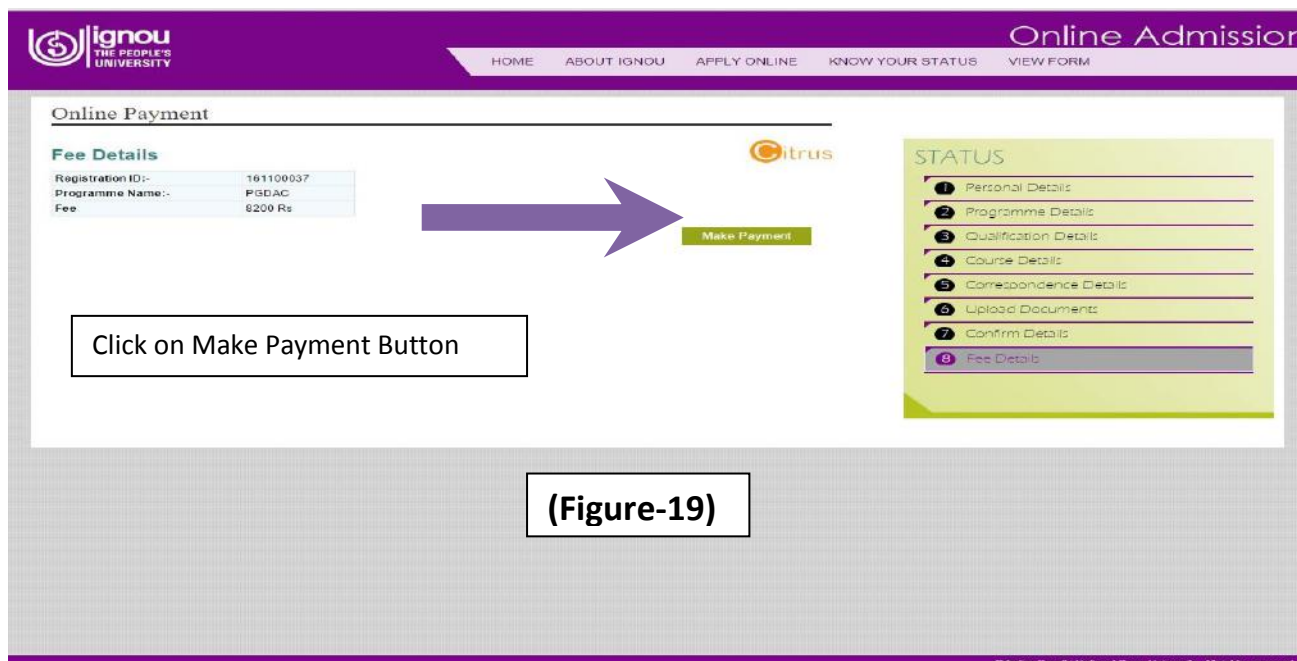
ignou
THE PEOPLE'S UNIVERSITY

Online Admissior

HOME ABOUT IGNOU APPLY ONLINE KNOW YOUR STATUS VIEW FORM

Online Payment

Fee Details

| Registration ID:- | 161100037 |
|---|---|
| Programme Name:- | PGDAC |
| Fee | 8200 Rs |

Citrus

Make Payment

Click on Make Payment Button

STATUS
1 Personal Details
2 Programme Details
3 Qualification Details
4 Course Details
5 Correspondence Details
6 Upload Documents
7 Confirm Details
8 Fee Details

(Figure-19)